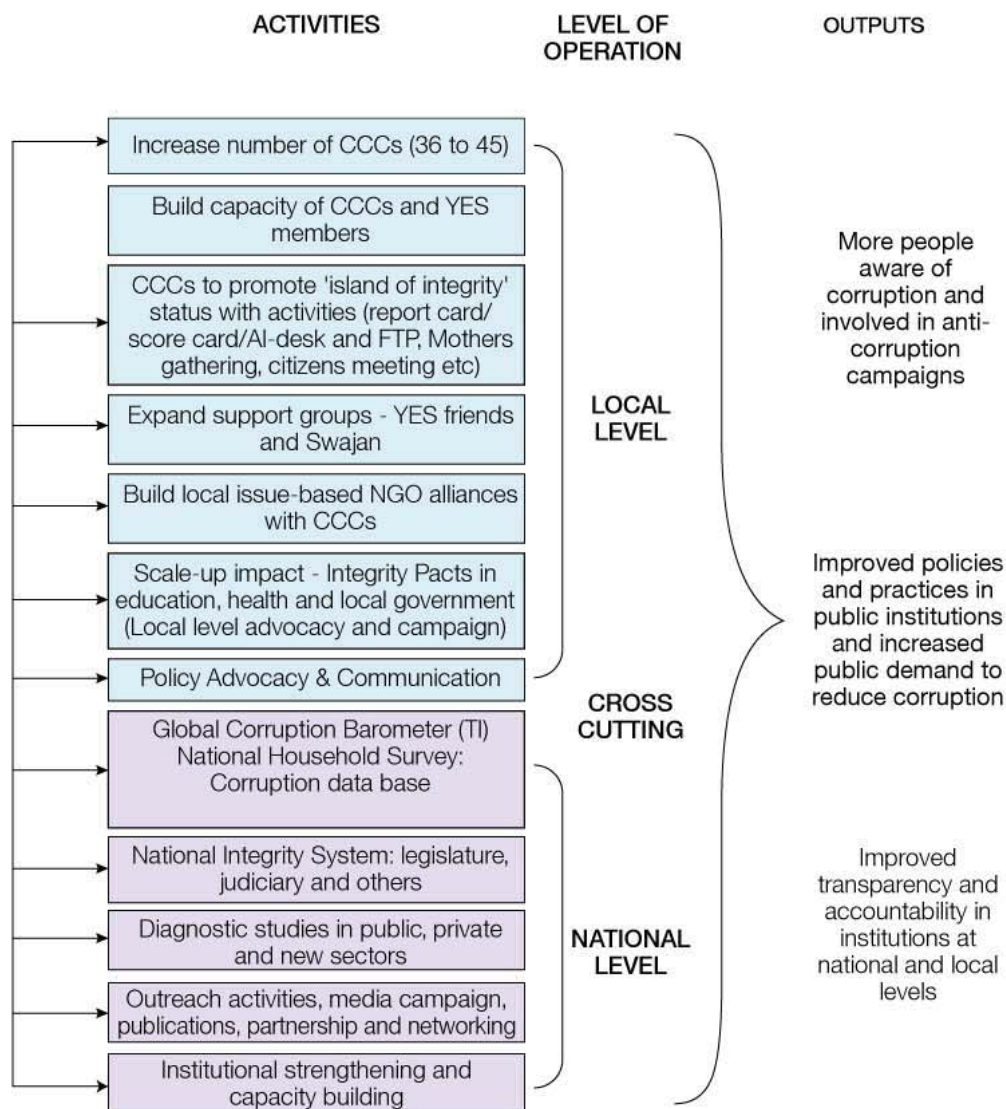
ACTIVITIES

LEVEL OF OPERATION

OUTPUTS

Increase number of CCCs (36 to 45)

Build capacity of CCCs and YES members

CCCs to promote 'island of integrity' status with activities (report card/ score card/AI-desk and FTP, Mothers gathering, citizens meeting etc)

Expand support groups - YES friends and Swajan

Build local issue-based NGO alliances with CCCs

Scale-up impact - Integrity Pacts in education, health and local government (Local level advocacy and campaign)

Policy Advocacy & Communication

Global Corruption Barometer (TI) National Household Survey: Corruption data base

National Integrity System: legislature, judiciary and others

Diagnostic studies in public, private and new sectors

Outreach activities, media campaign, publications, partnership and networking

Institutional strengthening and capacity building

LOCAL LEVEL

CROSS CUTTING

NATIONAL LEVEL

More people aware of corruption and involved in anti-corruption campaigns

Improved policies and practices in public institutions and increased public demand to reduce corruption

Improved transparency and accountability in institutions at national and local levels